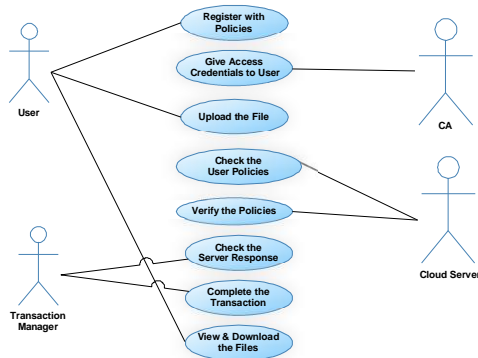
User

Register with Policies

Give Access Credentials to User

Upload the File

CA

Check the User Policies

Verify the Policies

Cloud Server

Transaction Manager

Check the Server Response

Complete the Transaction

View & Download the Files